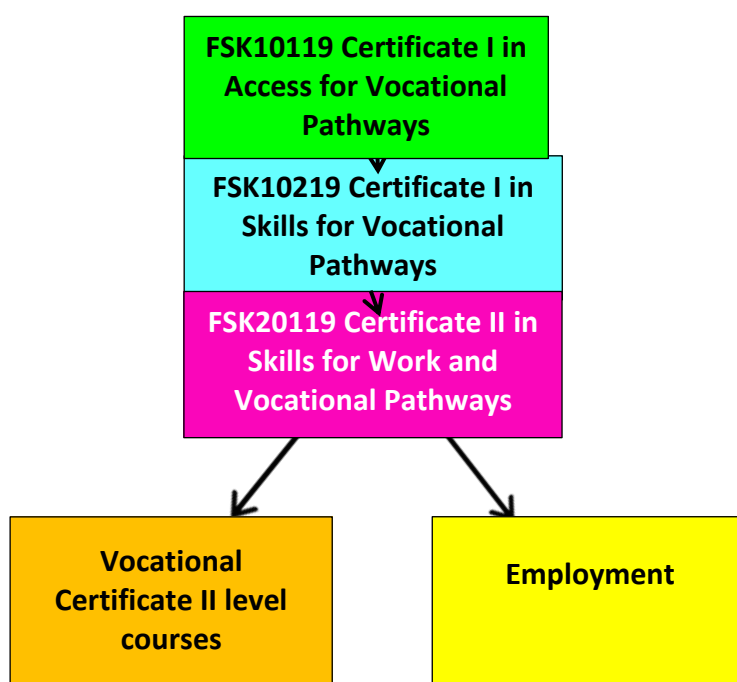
FSK10119 Certificate I in Access for Vocational Pathways

FSK10219 Certificate I in Skills for Vocational Pathways

FSK20119 Certificate II in Skills for Work and Vocational Pathways

Vocational Certificate II level courses

Employment